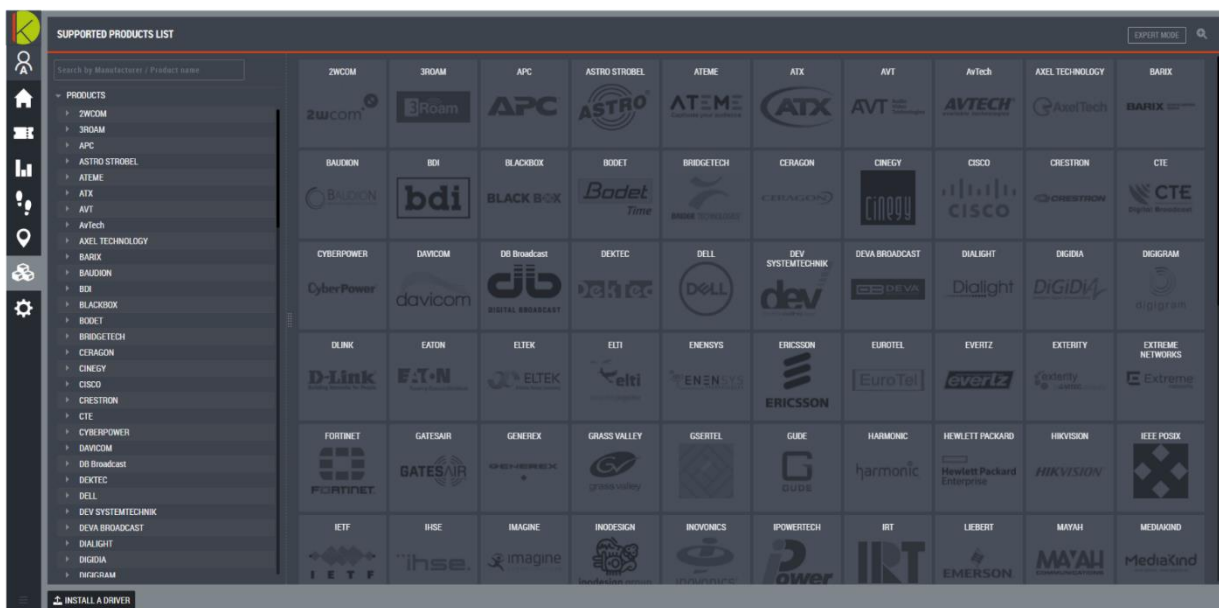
SUPPORTED PRODUCTS LIST

EXPERT MODE

Search by Manufacturer / Product name

PRODUCTS
2WCOM
3ROAM
APC
ASTRO STROBEL
ATEME
ATX
AVT
AvTech
AXEL TECHNOLOGY
BARIX
BAUDION
BDI
BLACKBOX
BODET
BRIDGETECH
CERAGON
CINEGY
CISCO
CRESTRON
CTE
CYBERPOWER
DAVICOM
DB Broadcast
DEKTEC
DELL
DEV SYSTEMTECHNIK
DEVA BROADCAST
DIALIGHT
DIGIDIA
DIGIGRAM

| 2WCOM | 3ROAM | APC | ASTRO STROBEL | ATEME | ATX | AVT | AvTech | AXEL TECHNOLOGY | BARIX |
|---|---|---|---|---|---|---|---|---|---|
| 2wcom | 3Roam | APC | ASTRO | ATEME | ATX | AVT | AVTECH | AxelTech | BARIX |
| BAUDION | BDI | BLACKBOX | BODET | BRIDGETECH | CERAGON | CINEGY | CISCO | CRESTRON | CTE |
| BAUDION | bdi | BLACK BOX | Bodet Time | BRIDGETECH | CERAGON | cinegy | CISCO | CRESTRON | CTE |
| CYBERPOWER | DAVICOM | DB Broadcast | DEKTEC | DELL | DEV SYSTEMTECHNIK | DEVA BROADCAST | DIALIGHT | DIGIDIA | DIGIGRAM |
| CyberPower | davicom | DIGITAL BROADCAST | DekTec | DELL | dev | DEVA | Dialight | DiGiDiA | digigram |
| DLINK | EATON | ELTEK | ELTI | ENENSYS | ERICSSON | EUROTEL | EVERTZ | EXTERITY | EXTREME NETWORKS |
| D-Link | EATON | ELTEK | elti | ENENSYS | ERICSSON | EuroTel | evertz | exterity | Extreme |
| FORTINET | GATESAIR | GENEREX | GRASS VALLEY | GSERTEL | GUDE | HARMONIC | HEWLETT PACKARD | HIKVISION | IEEE POSIX |
| FORTINET | GATESAIR | GENEREX | grass valley | | GUDE | harmonic | Hewlett Packard Enterprise | HIKVISION | |
| IETF | IHSE | IMAGINE | INODESIGN | INOVONICS | IPOWERTECH | IRT | LIEBERT | MAYAH | MEDIAKIND |
| IETF | ihse | imagine | inodesign | inovonics | Power | IRT | EMERSON | MAYAH | MediaKind |

INSTALL A DRIVER